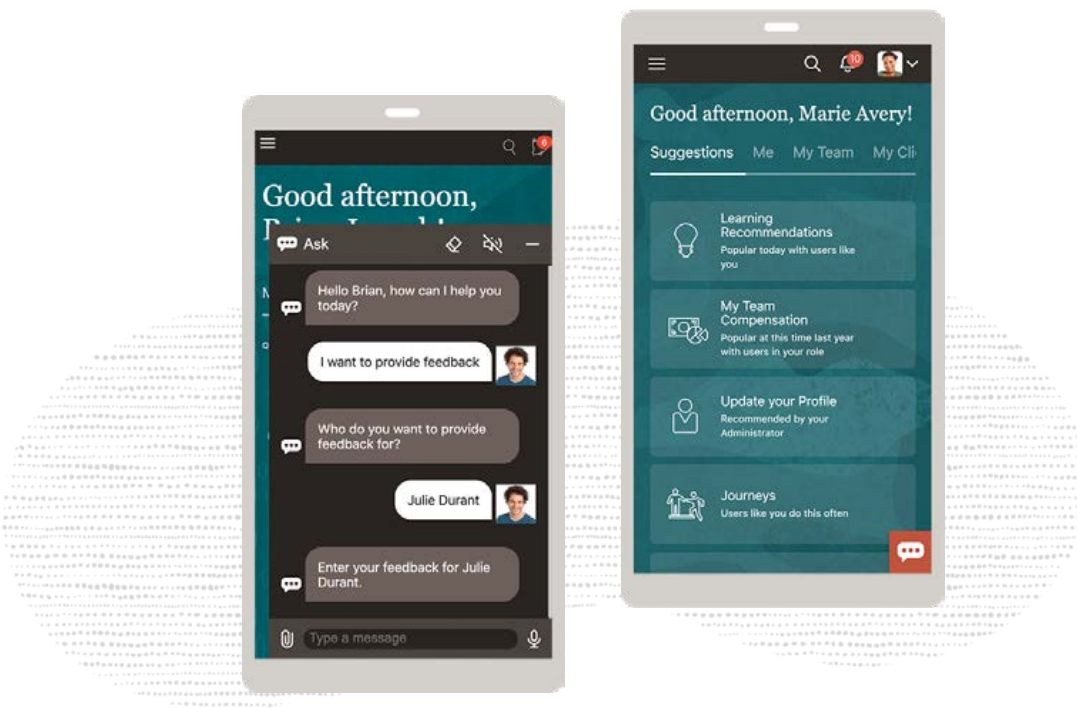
6

Good afternoon,

Ask

Hello Brian, how can I help you today?

I want to provide feedback

Who do you want to provide feedback for?

Julie Durant

Enter your feedback for Julie Durant.

Type a message

10

Good afternoon, Marie Avery!

Suggestions Me My Team My Cli

Learning Recommendations
Popular today with users like you

My Team Compensation
Popular at this time last year with users in your role

Update your Profile
Recommended by your Administrator

Journeys
Users like you do this often